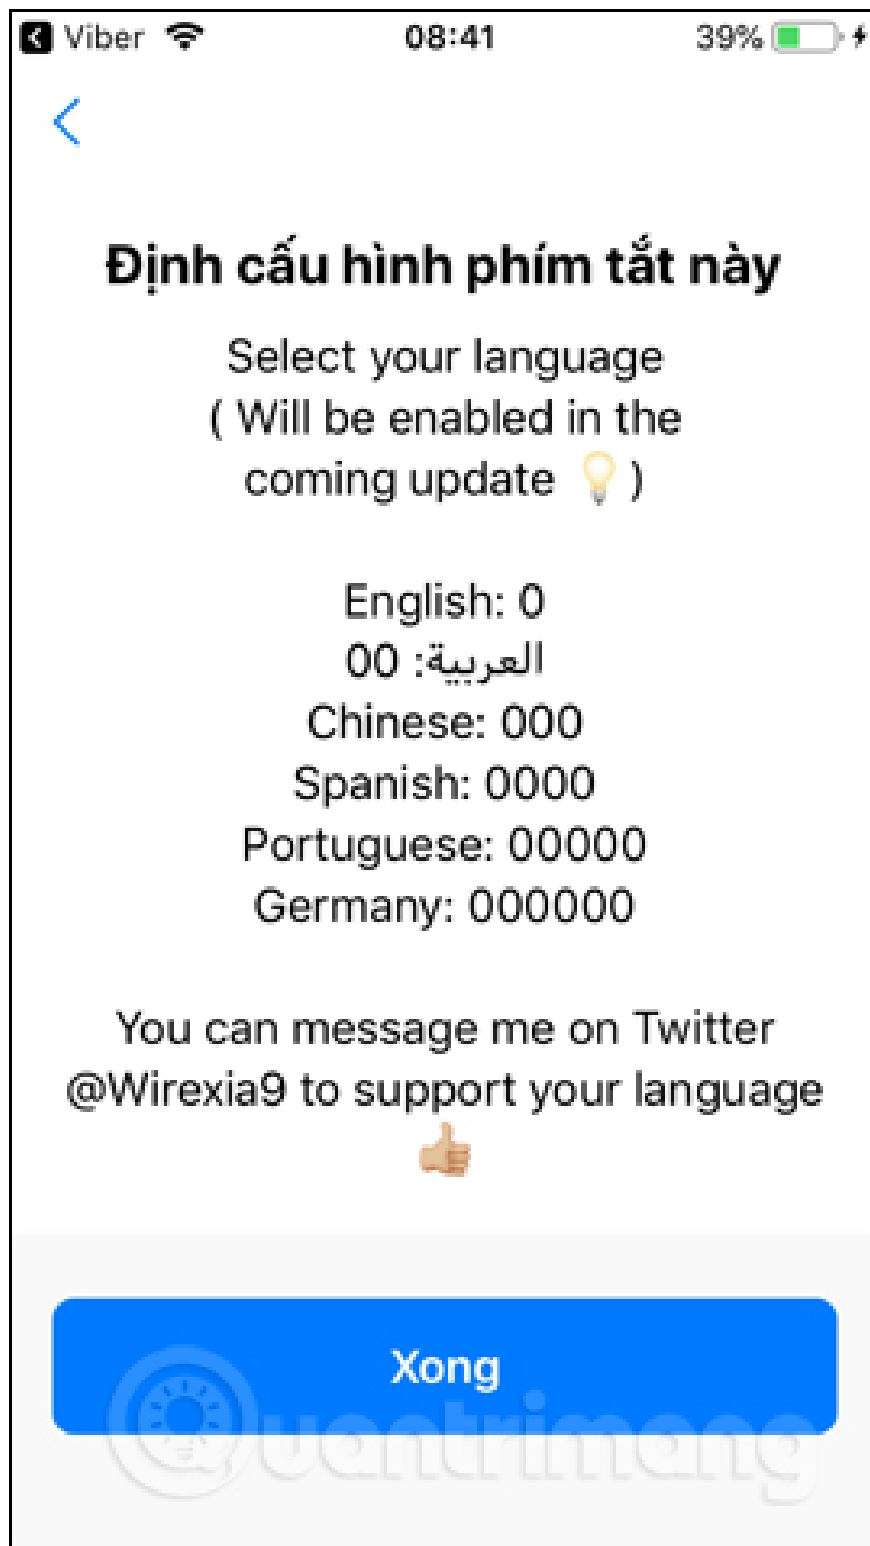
Viber 08:41 39%

<

Định cấu hình phím tắt này

Select your language
( Will be enabled in the coming update 💡 )

English: 0
العربية: 00
Chinese: 000
Spanish: 0000
Portuguese: 00000
Germany: 000000

You can message me on Twitter @Wirexia9 to support your language 👍

Xong

Quantrimang